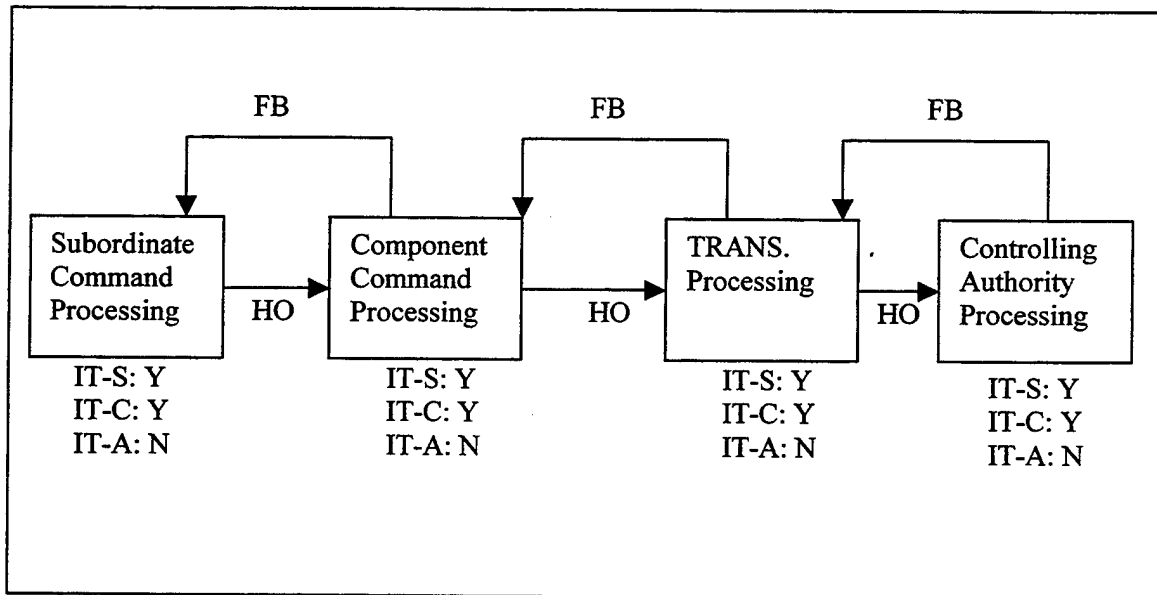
FB

FB

FB

Subordinate Command Processing

HO

Component Command Processing

HO

TRANS. Processing

HO

Controlling Authority Processing

IT-S: Y
IT-C: Y
IT-A: N

IT-S: Y
IT-C: Y
IT-A: N

IT-S: Y
IT-C: Y
IT-A: N

IT-S: Y
IT-C: Y
IT-A: N